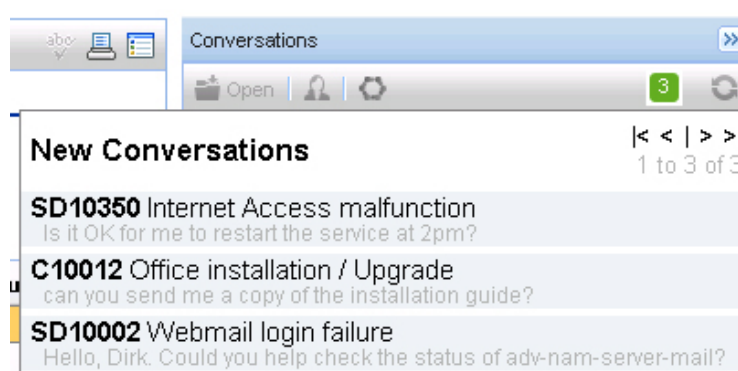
abc

Conversations

»

Open

3

New Conversations

|< < | > >

1 to 3 of 3

SD10350 Internet Access malfunction

Is it OK for me to restart the service at 2pm?

C10012 Office installation / Upgrade

can you send me a copy of the installation guide?

SD10002 Webmail login failure

Hello, Dirk. Could you help check the status of adv-nam-server-mail?